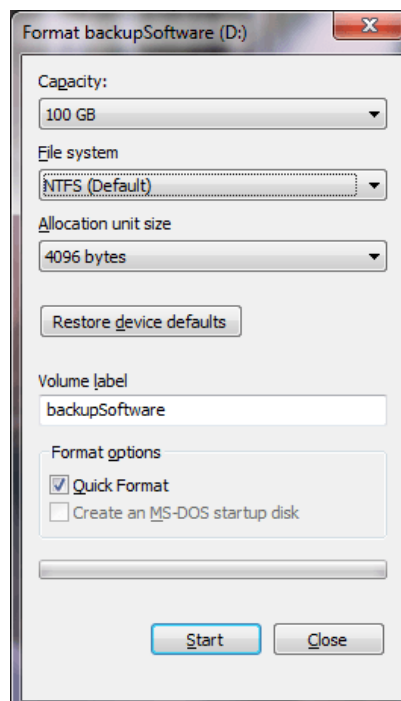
Format backupSoftware (D:)

Capacity:

100 GB

File system

NTFS (Default)

Allocation unit size

4096 bytes

Restore device defaults

Volume label

backupSoftware

Format options

Quick Format

Create an MS-DOS startup disk

Start

Close